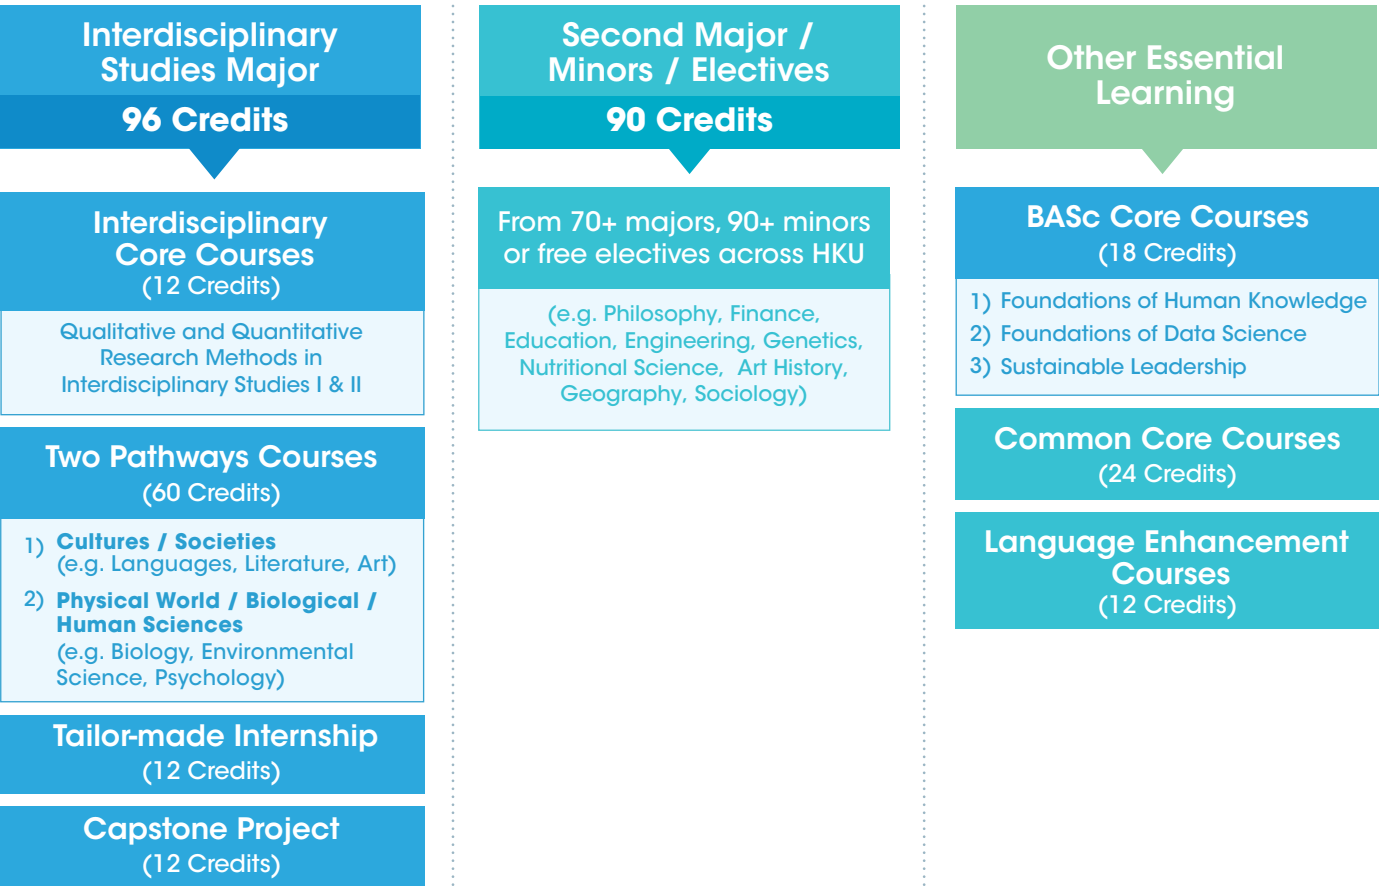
Interdisciplinary Studies Major
96 Credits

Interdisciplinary Core Courses
(12 Credits)
Qualitative and Quantitative Research Methods in Interdisciplinary Studies I & II

Two Pathways Courses
(60 Credits)
1) Cultures / Societies
(e.g. Languages, Literature, Art)
2) Physical World / Biological / Human Sciences
(e.g. Biology, Environmental Science, Psychology)

Tailor-made Internship
(12 Credits)

Capstone Project
(12 Credits)

Second Major / Minors / Electives
90 Credits

From 70+ majors, 90+ minors or free electives across HKU
(e.g. Philosophy, Finance, Education, Engineering, Genetics, Nutritional Science, Art History, Geography, Sociology)

Other Essential Learning

BASc Core Courses
(18 Credits)
1) Foundations of Human Knowledge
2) Foundations of Data Science
3) Sustainable Leadership

Common Core Courses
(24 Credits)

Language Enhancement Courses
(12 Credits)